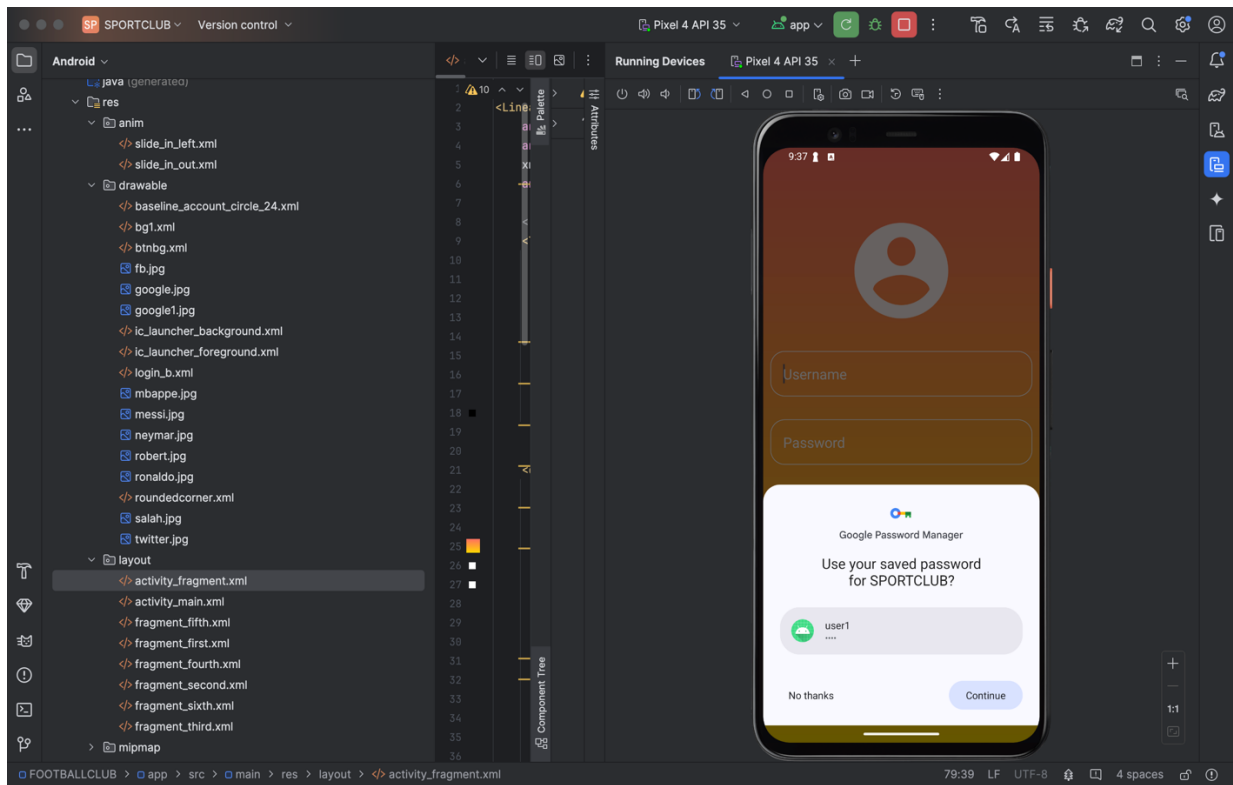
SP SPORTCLUB Version control

Pixel 4 API 35 app

Android

java (generated)
res
anim
slide_in_left.xml
slide_in_out.xml
drawable
baseline_account_circle_24.xml
bg1.xml
btnbg.xml
fb.jpg
google.jpg
google1.jpg
ic_launcher_background.xml
ic_launcher_foreground.xml
login_b.xml
mbappe.jpg
messi.jpg
neymar.jpg
robert.jpg
ronaldo.jpg
roundedcorner.xml
salah.jpg
twitter.jpg
layout
activity_fragment.xml
activity_main.xml
fragment_fifth.xml
fragment_first.xml
fragment_fourth.xml
fragment_second.xml
fragment_sixth.xml
fragment_third.xml
mipmap

10
<Line

Palette
Attributes
Component Tree

1 2 3 4 5 6 7 8 9 10 11 12 13 14 15 16 17 18 19 20 21 22 23 24 25 26 27 28 29 30 31 32 33 34 35 36

Running Devices Pixel 4 API 35

9:37

Username

Password

Google Password Manager

Use your saved password for SPORTCLUB?

user1
••••

No thanks

Continue

1:1

FOOTBALLCLUB app src main res layout activity_fragment.xml

79:39 LF UTF-8 4 spaces